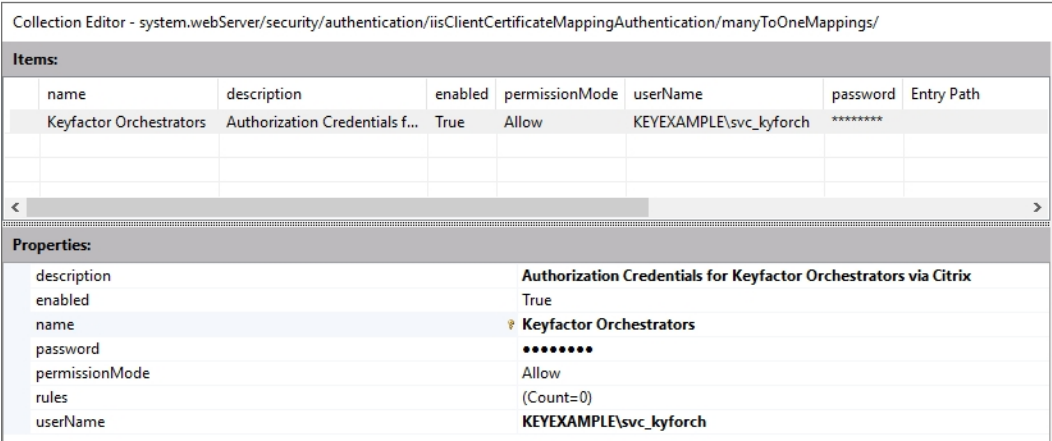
Collection Editor - system.webServer/security/authentication/iisClientCertificateMappingAuthentication/manyToOneMappings/

Items:

| name | description | enabled | permissionMode | userName | password | Entry Path |
|---|---|---|---|---|---|---|
| Keyfactor Orchestrators | Authorization Credentials f... | True | Allow | KEYEXAMPLE\svc_kyforch | ******** | |

Properties:

| | |
|---|---|
| description | Authorization Credentials for Keyfactor Orchestrators via Citrix |
| enabled | True |
| name | Keyfactor Orchestrators |
| password | •••••••• |
| permissionMode | Allow |
| rules | (Count=0) |
| userName | KEYEXAMPLE\svc_kyforch |